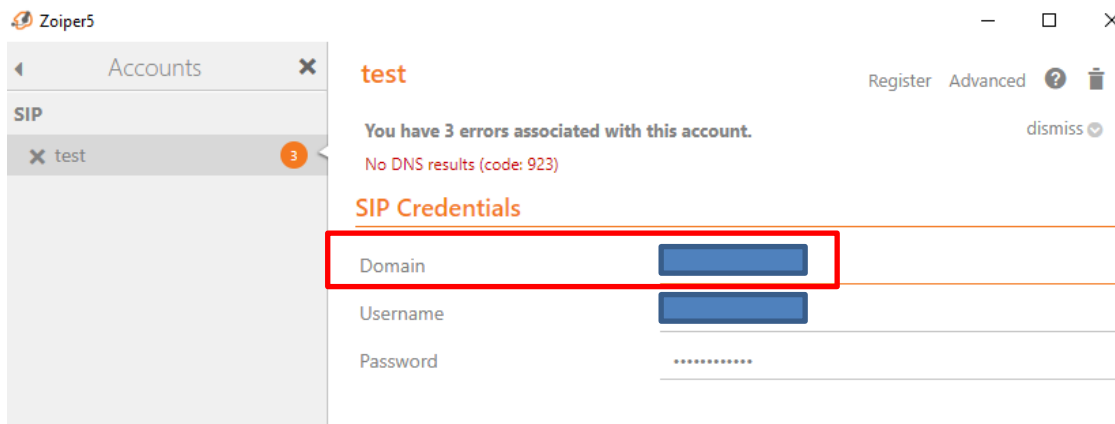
Zoiper5

Accounts

SIP

test 3

test

Register Advanced

You have 3 errors associated with this account.

dismiss

No DNS results (code: 923)

SIP Credentials

Domain

Username

Password •••••••••••••